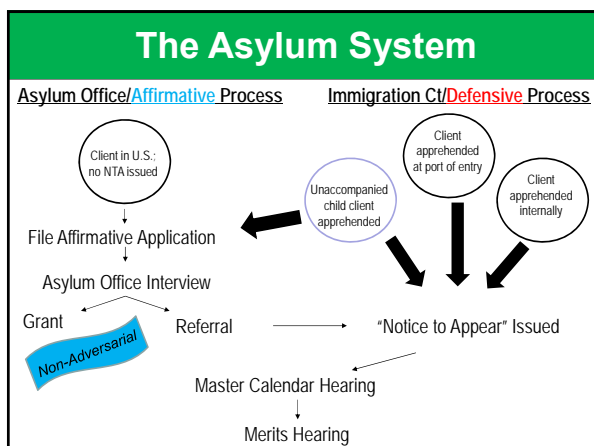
The Asylum System

Asylum Office/Affirmative Process

Immigration Ct/Defensive Process

Client in U.S.; no NTA issued

Client apprehended at port of entry

Unaccompanied child client apprehended

Client apprehended internally

File Affirmative Application

Asylum Office Interview

Grant

Referral

"Notice to Appear" Issued

Non-Adversarial

Master Calendar Hearing

Merits Hearing